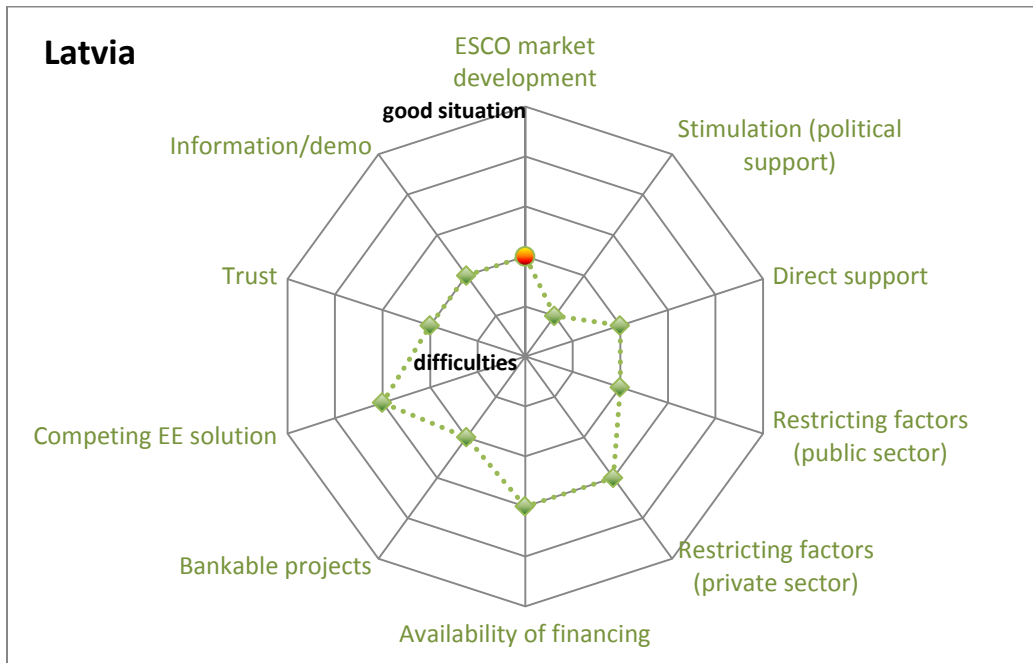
Latvia

ESCO market development

good situation

Stimulation (political support)

Information/demo

Direct support

Trust

difficulties

Restricting factors (public sector)

Competing EE solution

Restricting factors (private sector)

Bankable projects

Availability of financing